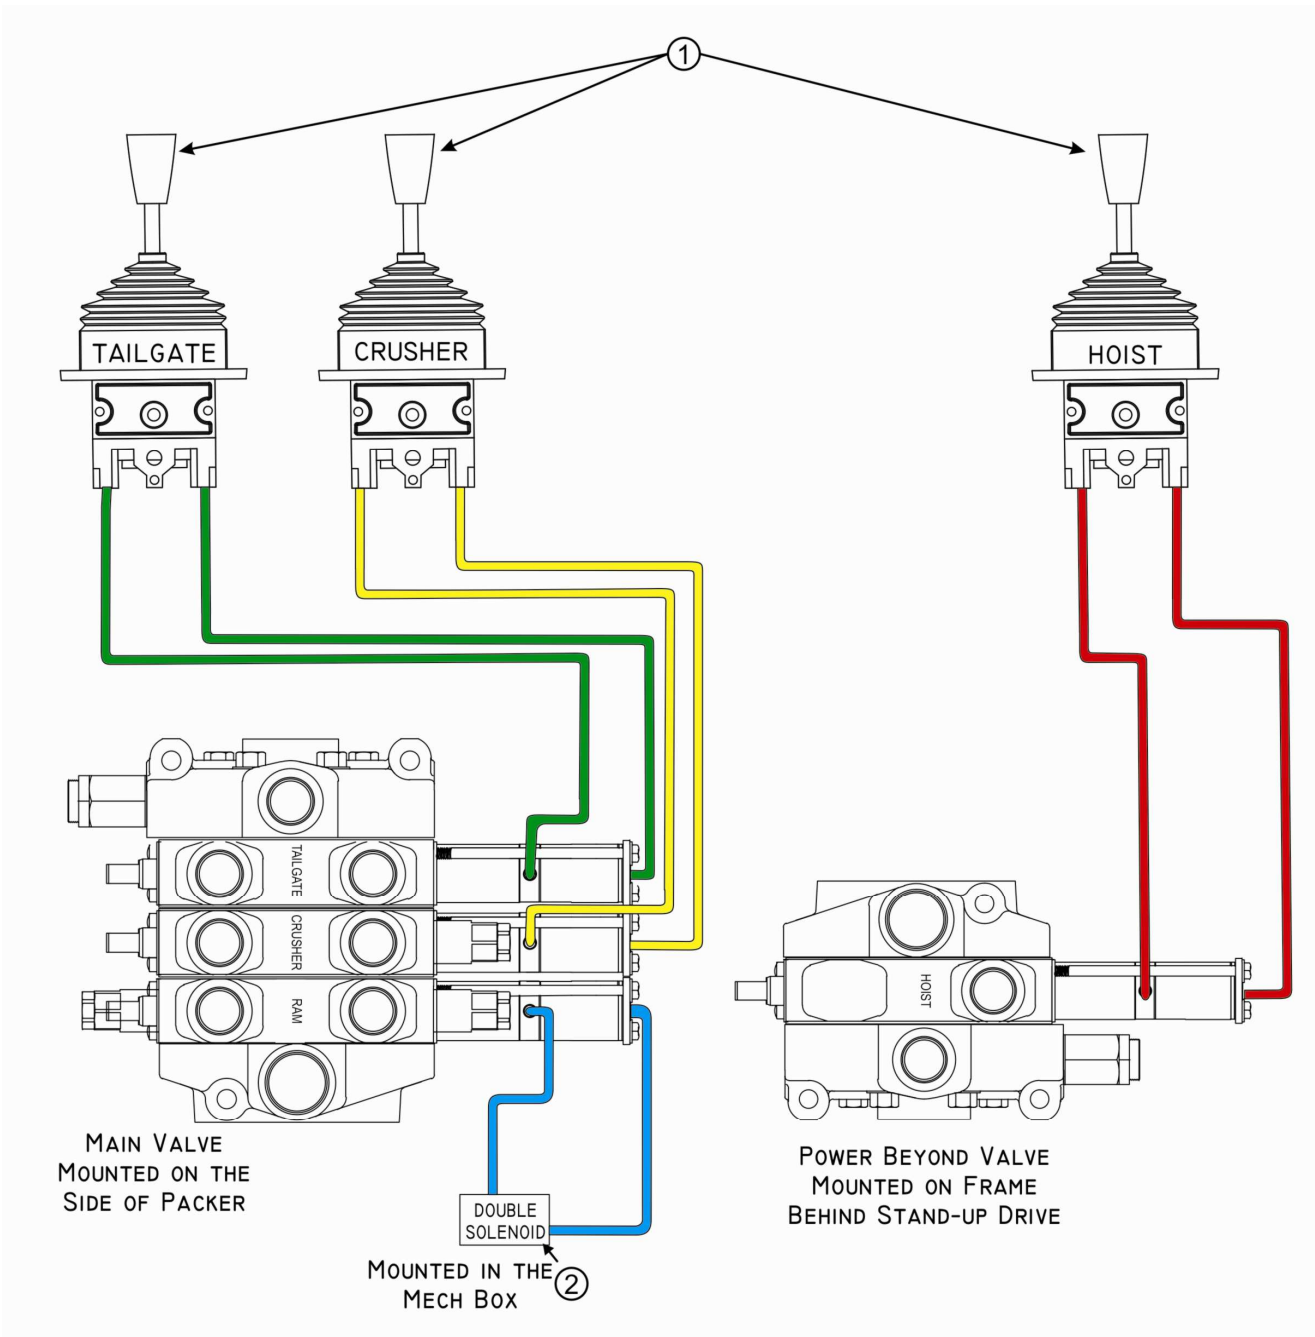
1

TAILGATE

CRUSHER

HOIST

TAILGATE

CRUSHER

RAM

HOIST

MAIN VALVE
MOUNTED ON THE
SIDE OF PACKER

DOUBLE
SOLENOID

MOUNTED IN THE
MECH BOX

2

POWER BEYOND VALVE
MOUNTED ON FRAME
BEHIND STAND-UP DRIVE